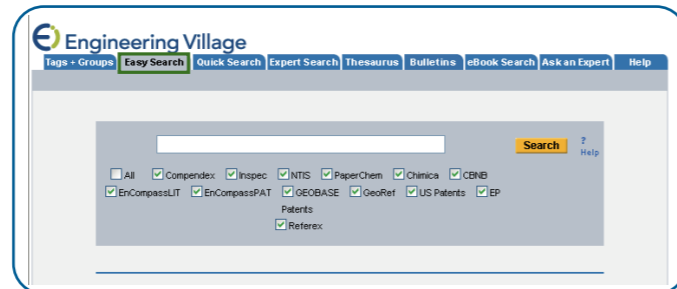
Engineering Village

Tags + Groups | Easy Search | Quick Search | Expert Search | Thesaurus | Bulletins | eBook Search | Ask an Expert | Help

Search

? Help

All Compendex Inspec NTIS PaperChem Chimica CBNB EnCompassLIT EnCompassPAT GEOBASE GeoRef US Patents EP Patents Referex